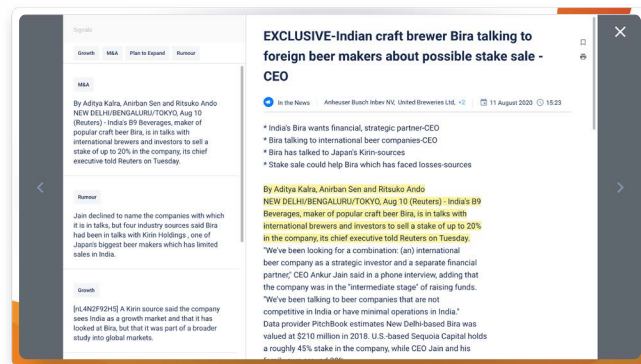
Signals

Growth M&A Plan to Expand Rumour

M&A

By Aditya Kalra, Anirban Sen and Ritsuko Ando NEW DELHI/BENGALURU/TOKYO, Aug 10 (Reuters) - India's B9 Beverages, maker of popular craft beer Bira, is in talks with international brewers and investors to sell a stake of up to 20% in the company, its chief executive told Reuters on Tuesday.

Rumour

Jain declined to name the companies with which it is in talks, but four industry sources said Bira had been in talks with Kirin Holdings , one of Japan's biggest beer makers which has limited sales in India.

Growth

[nL4N2F92H5] A Kirin source said the company sees India as a growth market and that it has looked at Bira, but that it was part of a broader study into global markets.

EXCLUSIVE-Indian craft brewer Bira talking to foreign beer makers about possible stake sale - CEO

In the News Anheuser Busch Inbev NV, United Breweries Ltd, +2 11 August 2020 15:23

* India's Bira wants financial, strategic partner-CEO
* Bira talking to international beer companies-CEO
* Bira has talked to Japan's Kirin-sources
* Stake sale could help Bira which has faced losses-sources

By Aditya Kalra, Anirban Sen and Ritsuko Ando
NEW DELHI/BENGALURU/TOKYO, Aug 10 (Reuters) - India's B9 Beverages, maker of popular craft beer Bira, is in talks with international brewers and investors to sell a stake of up to 20% in the company, its chief executive told Reuters on Tuesday.
"We've been looking for a combination: (an) international beer company as a strategic investor and a separate financial partner," CEO Ankur Jain said in a phone interview, adding that the company was in the "intermediate stage" of raising funds.
"We've been talking to beer companies that are not competitive in India or have minimal operations in India."
Data provider PitchBook estimates New Delhi-based Bira was valued at $210 million in 2018. U.S.-based Sequoia Capital holds a roughly 45% stake in the company, while CEO Jain and his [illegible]